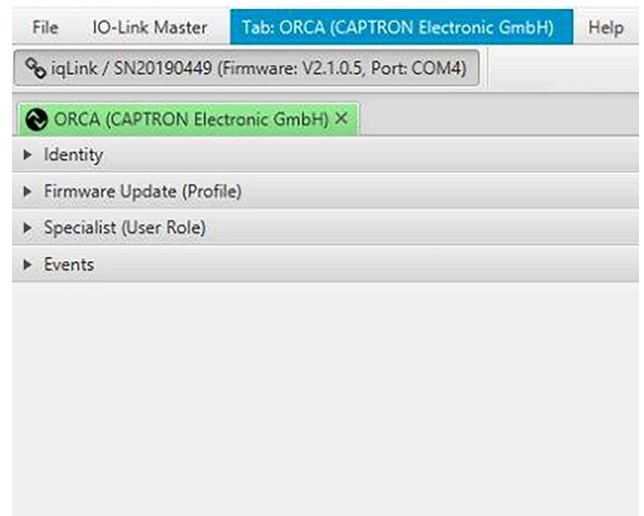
File IO-Link Master Tab: ORCA (CAPTRON Electronic GmbH) Help

iqLink / SN20190449 (Firmware: V2.1.0.5, Port: COM4)

ORCA (CAPTRON Electronic GmbH) ✕

▸ Identity

▸ Firmware Update (Profile)

▸ Specialist (User Role)

▸ Events